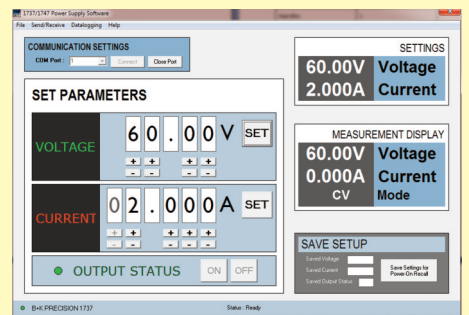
1737/1747 Power Supply Software
File Send/Receive Datalogging Help

COMMUNICATION SETTINGS
COM Port : 1 Connect Close Port

SET PARAMETERS

VOLTAGE 6 0 . 0 0 V SET
+ + + +
- - - -

CURRENT 0 2 . 0 0 0 A SET
+ + + + +
- - - - -

OUTPUT STATUS ON OFF

SETTINGS
60.00V Voltage
2.000A Current

MEASUREMENT DISPLAY
60.00V Voltage
0.000A Current
CV Mode

SAVE SETUP
Saved Voltage
Saved Current
Saved Output Status
Save Settings for Power-On Recall

B+K PRECISION 1737
Status : Ready